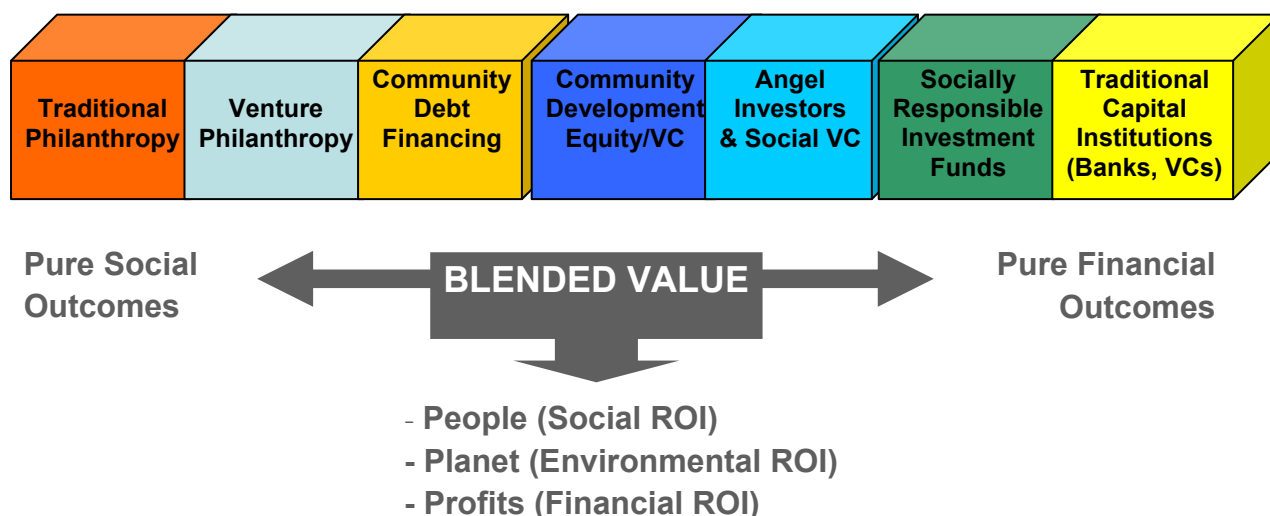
Traditional Philanthropy

Venture Philanthropy

Community Debt Financing

Community Development Equity/VC

Angel Investors & Social VC

Socially Responsible Investment Funds

Traditional Capital Institutions (Banks, VCs)

Pure Social Outcomes

BLENDED VALUE

Pure Financial Outcomes

- People (Social ROI)
- Planet (Environmental ROI)
- Profits (Financial ROI)